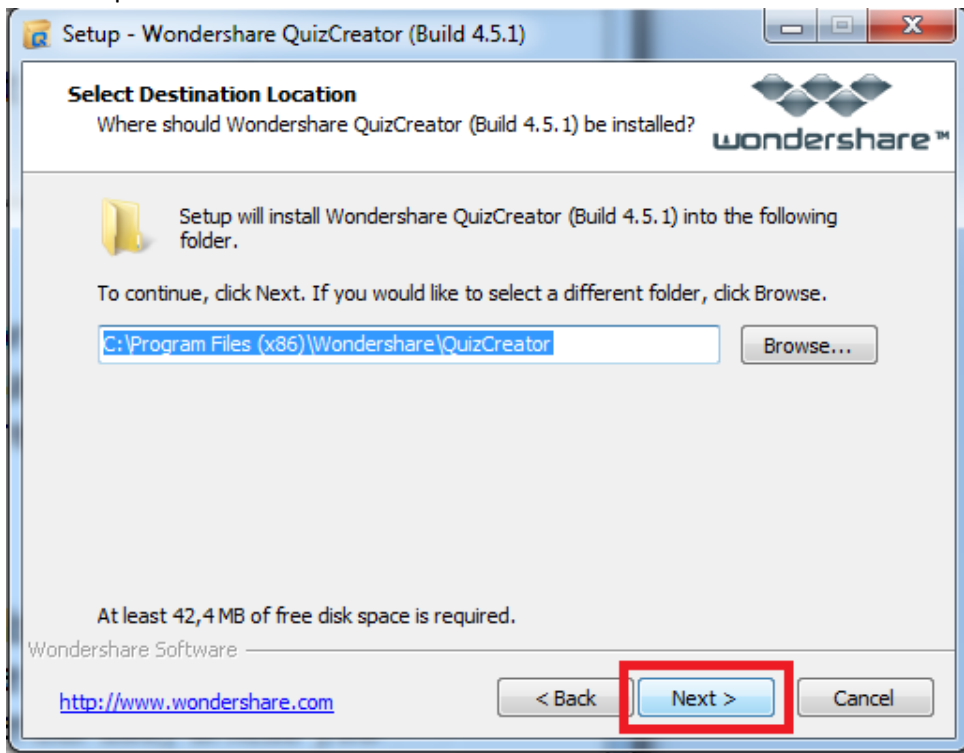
Setup - Wondershare QuizCreator (Build 4.5.1)

Select Destination Location
Where should Wondershare QuizCreator (Build 4.5.1) be installed?

wondershare™

Setup will install Wondershare QuizCreator (Build 4.5.1) into the following folder.

To continue, click Next. If you would like to select a different folder, click Browse.

C:\Program Files (x86)\Wondershare\QuizCreator

Browse...

At least 42,4 MB of free disk space is required.

Wondershare Software

http://www.wondershare.com

< Back

Next >

Cancel